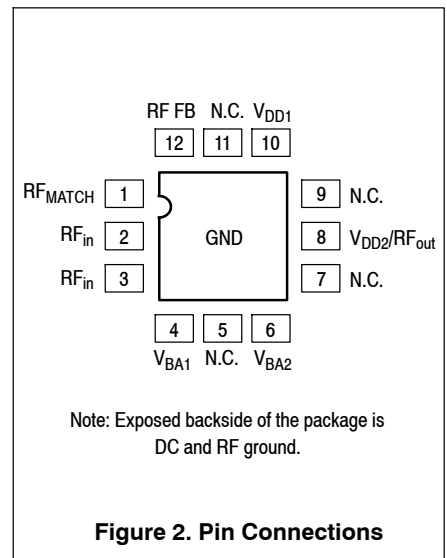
RF FB N.C. $V_{DD1}$

12 11 10

$RF_{MATCH}$ 1

$RF_{in}$ 2

$RF_{in}$ 3

GND

9 N.C.

8 $V_{DD2}/RF_{out}$

7 N.C.

4 5 6

$V_{BA1}$ N.C. $V_{BA2}$

Note: Exposed backside of the package is DC and RF ground.

Figure 2. Pin Connections